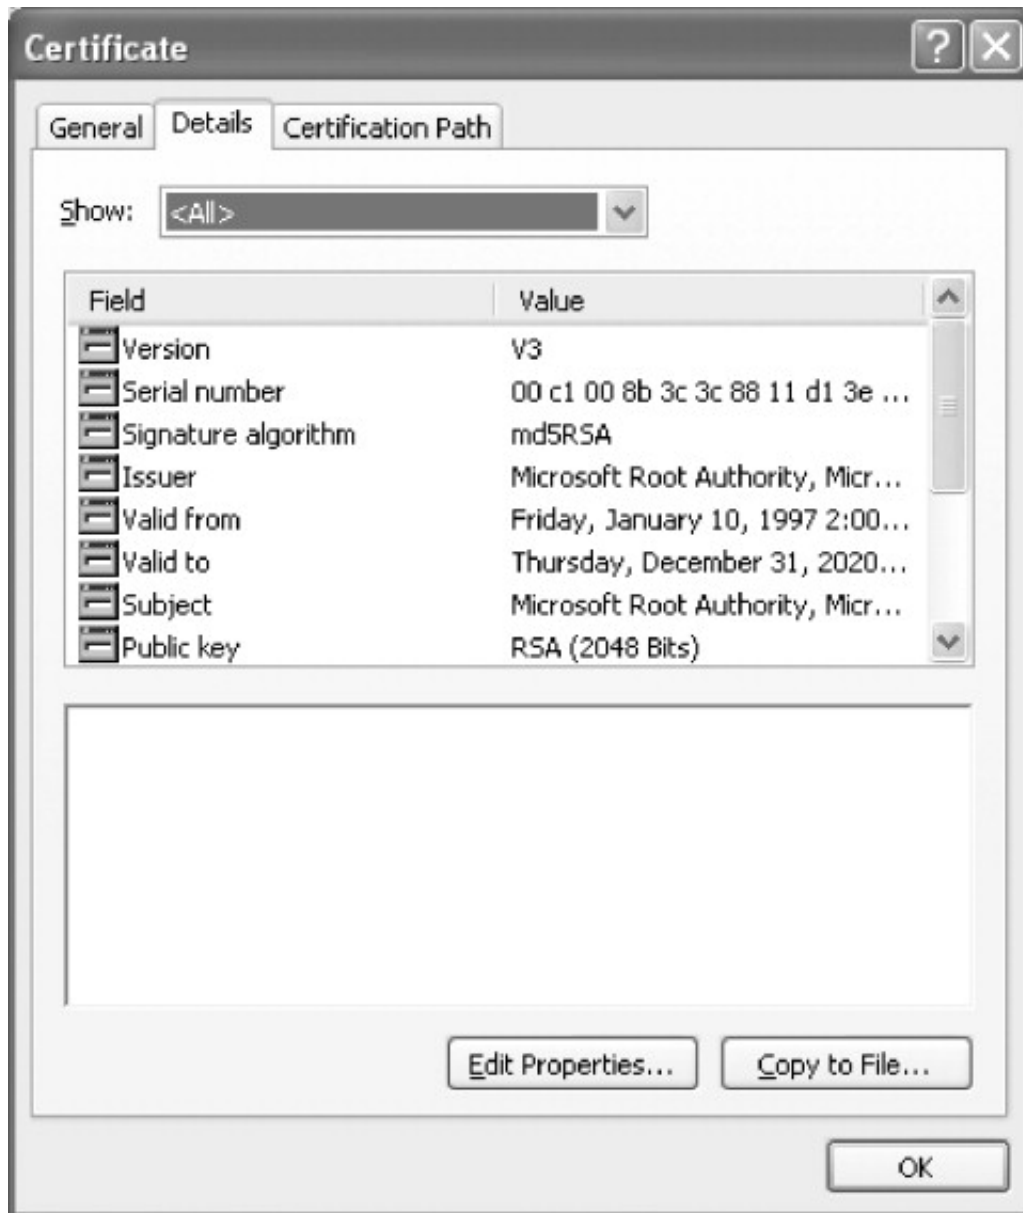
Certificate

General | Details | Certification Path

Show: <All>

| Field | Value |
|---|---|
| Version | V3 |
| Serial number | 00 c1 00 8b 3c 3c 88 11 d1 3e ... |
| Signature algorithm | md5RSA |
| Issuer | Microsoft Root Authority, Micr... |
| Valid from | Friday, January 10, 1997 2:00... |
| Valid to | Thursday, December 31, 2020... |
| Subject | Microsoft Root Authority, Micr... |
| Public key | RSA (2048 Bits) |

Edit Properties... Copy to File...

OK